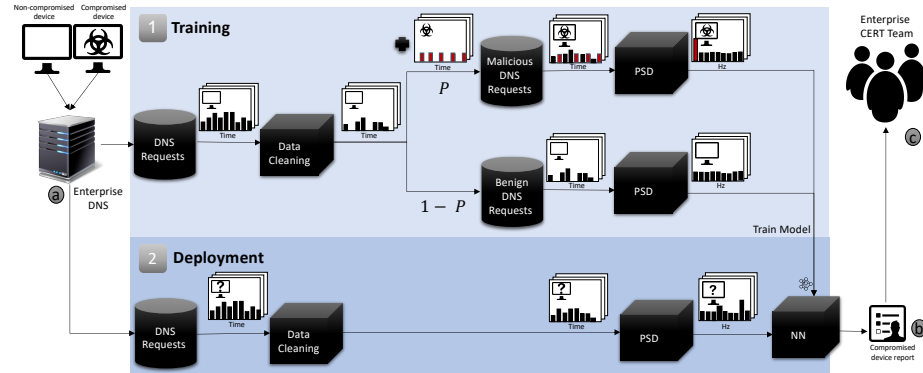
Non-compromised device

Compromised device

a

Enterprise DNS

1 Training

DNS Requests

Time

Data Cleaning

Time

Time

$P$

Malicious DNS Requests

Time

PSD

Hz

$1 - P$

Benign DNS Requests

Time

PSD

Hz

Enterprise CERT Team

c

Train Model

2 Deployment

DNS Requests

Time

Data Cleaning

Time

PSD

Hz

NN

b

Compromised device report